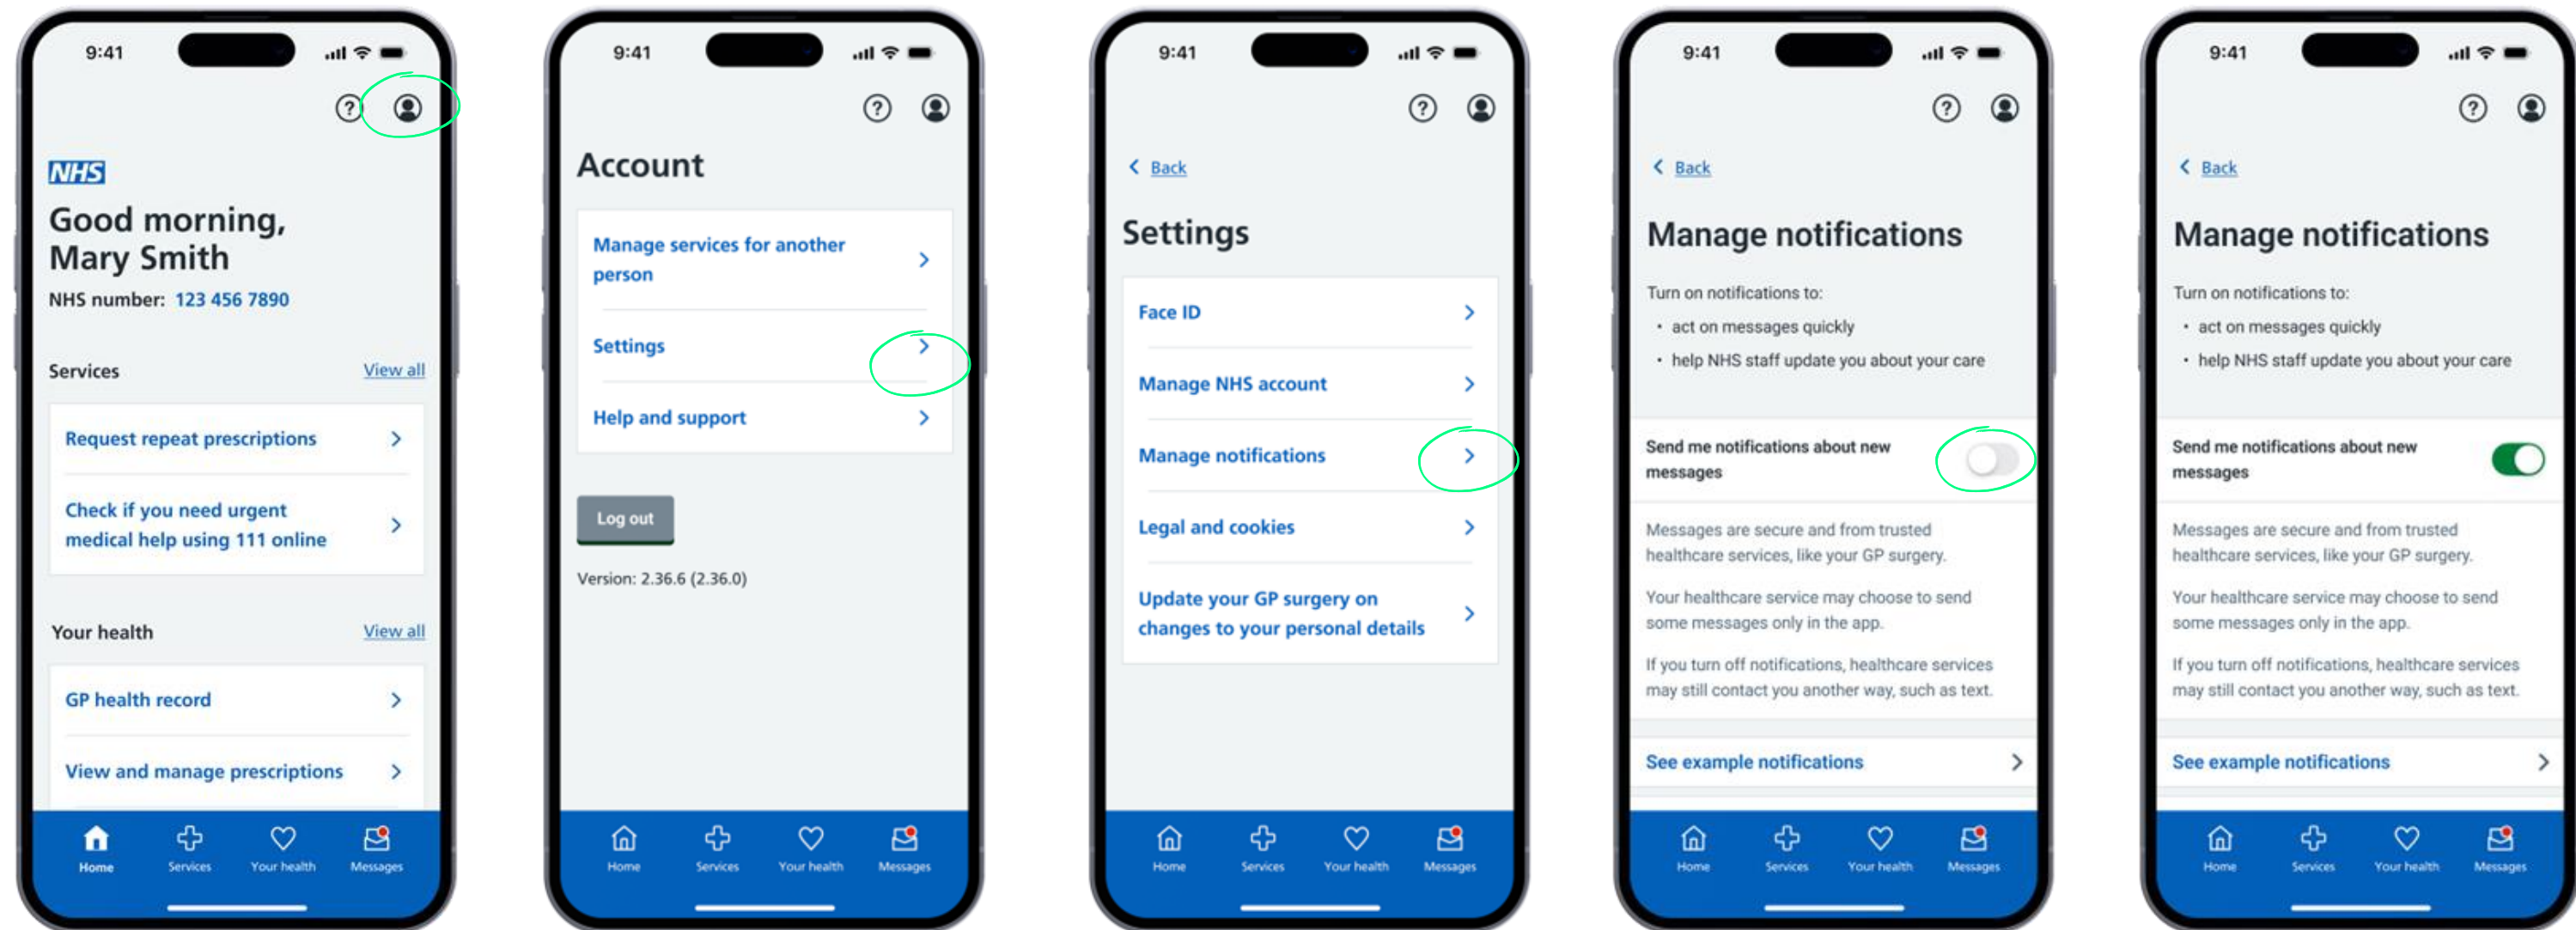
9:41

NHS

Good morning, Mary Smith

NHS number: 123 456 7890

Services View all

Request repeat prescriptions

Check if you need urgent medical help using 111 online

Your health View all

GP health record

View and manage prescriptions

Home Services Your health Messages

9:41

Account

Manage services for another person

Settings

Help and support

Log out

Version: 2.36.6 (2.36.0)

Home Services Your health Messages

9:41

Back

Settings

Face ID

Manage NHS account

Manage notifications

Legal and cookies

Update your GP surgery on changes to your personal details

Home Services Your health Messages

9:41

Back

Manage notifications

Turn on notifications to:

• act on messages quickly
• help NHS staff update you about your care

Send me notifications about new messages

Messages are secure and from trusted healthcare services, like your GP surgery.

Your healthcare service may choose to send some messages only in the app.

If you turn off notifications, healthcare services may still contact you another way, such as text.

See example notifications

Home Services Your health Messages

9:41

Back

Manage notifications

Turn on notifications to:

• act on messages quickly
• help NHS staff update you about your care

Send me notifications about new messages

Messages are secure and from trusted healthcare services, like your GP surgery.

Your healthcare service may choose to send some messages only in the app.

If you turn off notifications, healthcare services may still contact you another way, such as text.

See example notifications

Home Services Your health Messages